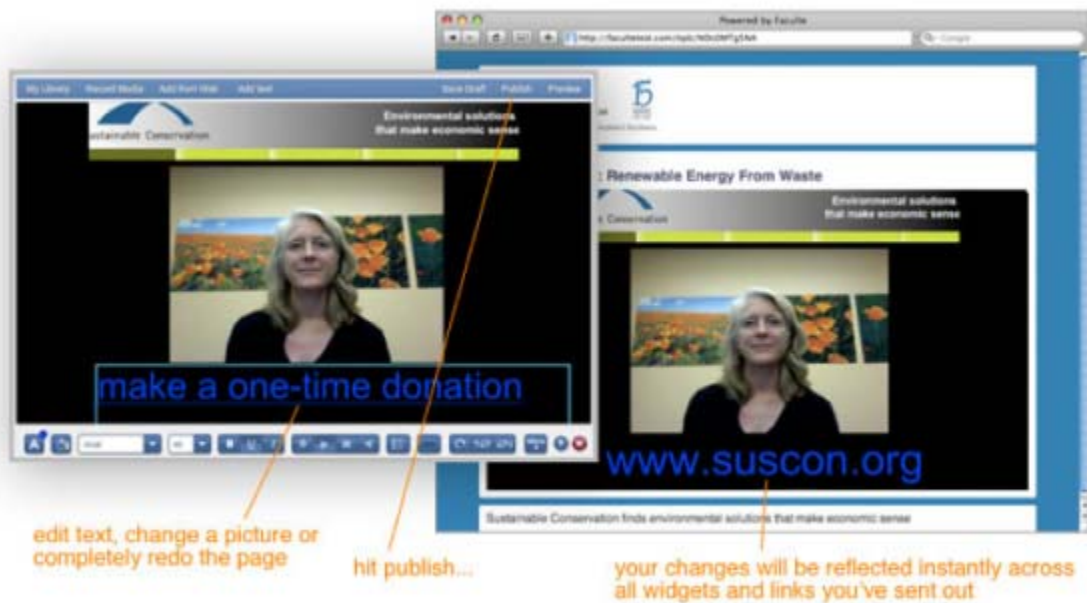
Powered by Faculte

http://facultelive.com/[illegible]

Google

My Library Record Media Add from Web Add text Save Draft Publish Preview

Sustainable Conservation

Environmental solutions that make economic sense

make a one-time donation

Arial

: Renewable Energy From Waste

Conservation

Environmental solutions that make economic sense

www.suscon.org

Sustainable Conservation finds environmental solutions that make economic sense

edit text, change a picture or completely redo the page

hit publish...

your changes will be reflected instantly across all widgets and links you've sent out